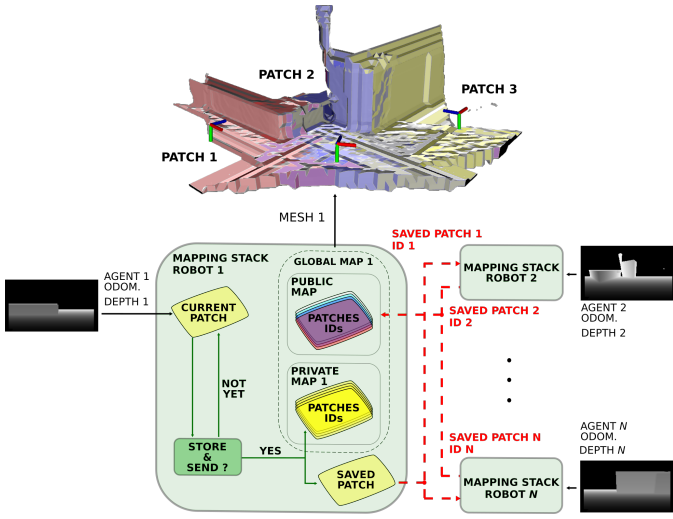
PATCH 2
PATCH 3
PATCH 1

MESH 1

SAVED PATCH 1
ID 1

MAPPING STACK
ROBOT 1

GLOBAL MAP 1

PUBLIC
MAP

PATCHES
IDs

PRIVATE
MAP 1

PATCHES
IDs

AGENT 1
ODOM.
DEPTH 1

CURRENT
PATCH

NOT
YET

STORE
&
SEND ?

YES

SAVED
PATCH

MAPPING STACK
ROBOT 2

AGENT 2
ODOM.
DEPTH 2

SAVED PATCH 2
ID 2

SAVED PATCH N
ID N

AGENT N
ODOM.
DEPTH N

MAPPING STACK
ROBOT N